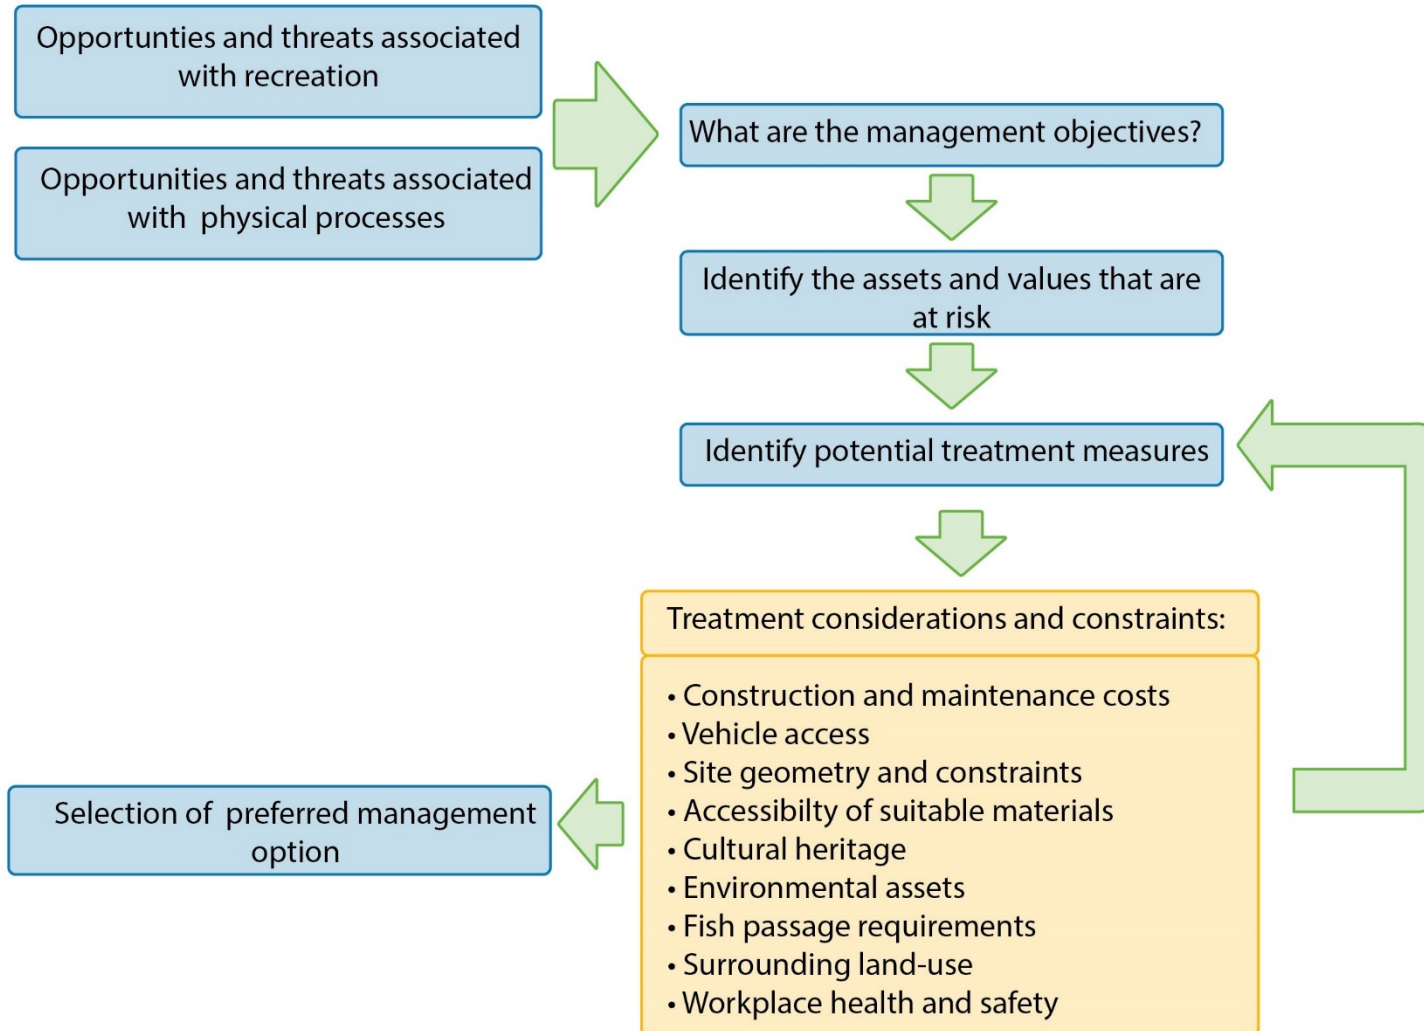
Opportunties and threats associated with recreation

Opportunities and threats associated with physical processes

What are the management objectives?

Identify the assets and values that are at risk

Identify potential treatment measures

Treatment considerations and constraints:

- Construction and maintenance costs
- Vehicle access
- Site geometry and constraints
- Accessibilty of suitable materials
- Cultural heritage
- Environmental assets
- Fish passage requirements
- Surrounding land-use
- Workplace health and safety

Selection of preferred management option